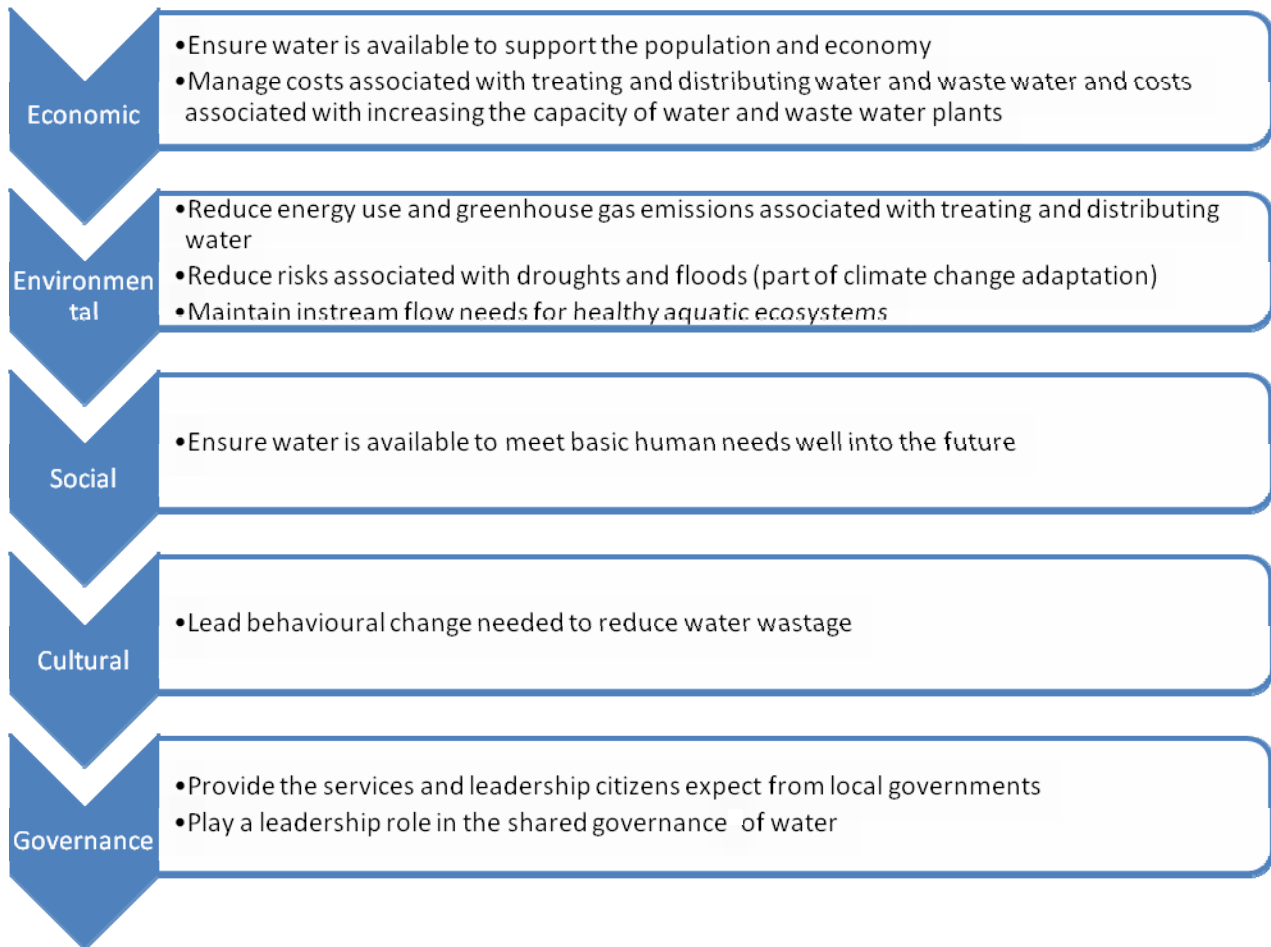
Economic

•Ensure water is available to support the population and economy
•Manage costs associated with treating and distributing water and waste water and costs associated with increasing the capacity of water and waste water plants

Environmental

•Reduce energy use and greenhouse gas emissions associated with treating and distributing water
•Reduce risks associated with droughts and floods (part of climate change adaptation)
•Maintain instream flow needs for healthy aquatic ecosystems

Social

•Ensure water is available to meet basic human needs well into the future

Cultural

•Lead behavioural change needed to reduce water wastage

Governance

•Provide the services and leadership citizens expect from local governments
•Play a leadership role in the shared governance of water